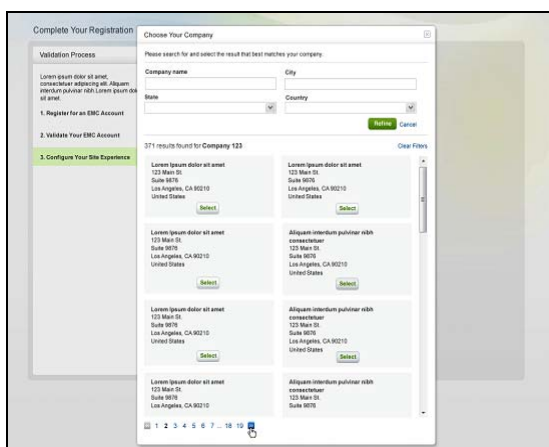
Complete Your Registration

Validation Process

Lorem ipsum dolor sit amet, consectetuer adipiscing elit. Aliquam interdum pulvinar nibh Lorem ipsum dol sit amet.

1. Register for an EMC Account

2. Validate Your EMC Account

3. Configure Your Site Experience

Choose Your Company

Please search for and select the result that best matches your company.

Company name

City

State

Country

Refine Cancel

371 results found for Company 123

Clear Filters

Lorem Ipsum dolor sit amet
123 Main St.
Suite 9876
Los Angeles, CA 90210
United States
Select

Lorem ipsum dolor sit amet
123 Main St.
Suite 9876
Los Angeles, CA 90210
United States
Select

Lorem ipsum dolor sit amet
123 Main St.
Suite 9876
Los Angeles, CA 90210
United States
Select

Aliquam interdum pulvinar nibh consectetuer
123 Main St.
Suite 9876
Los Angeles, CA 90210
United States
Select

Lorem ipsum dolor sit amet
123 Main St.
Suite 9876
Los Angeles, CA 90210
United States
Select

Aliquam interdum pulvinar nibh consectetuer
123 Main St.
Suite 9876
Los Angeles, CA 90210
United States
Select

Lorem ipsum dolor sit amet
123 Main St.
Suite 9876
Los Angeles, CA 90210

Aliquam interdum pulvinar nibh consectetuer
123 Main St.
Suite 9876

1 2 3 4 5 6 7 ... 18 19